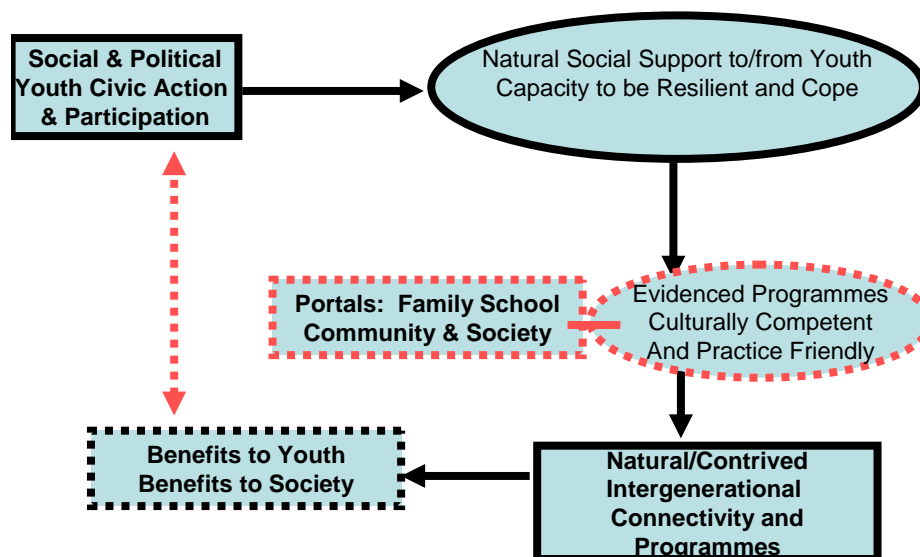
Social & Political Youth Civic Action & Participation

Natural Social Support to/from Youth Capacity to be Resilient and Cope

Portals: Family School Community & Society

Evidenced Programmes Culturally Competent And Practice Friendly

Benefits to Youth Benefits to Society

Natural/Contrived Intergenerational Connectivity and Programmes